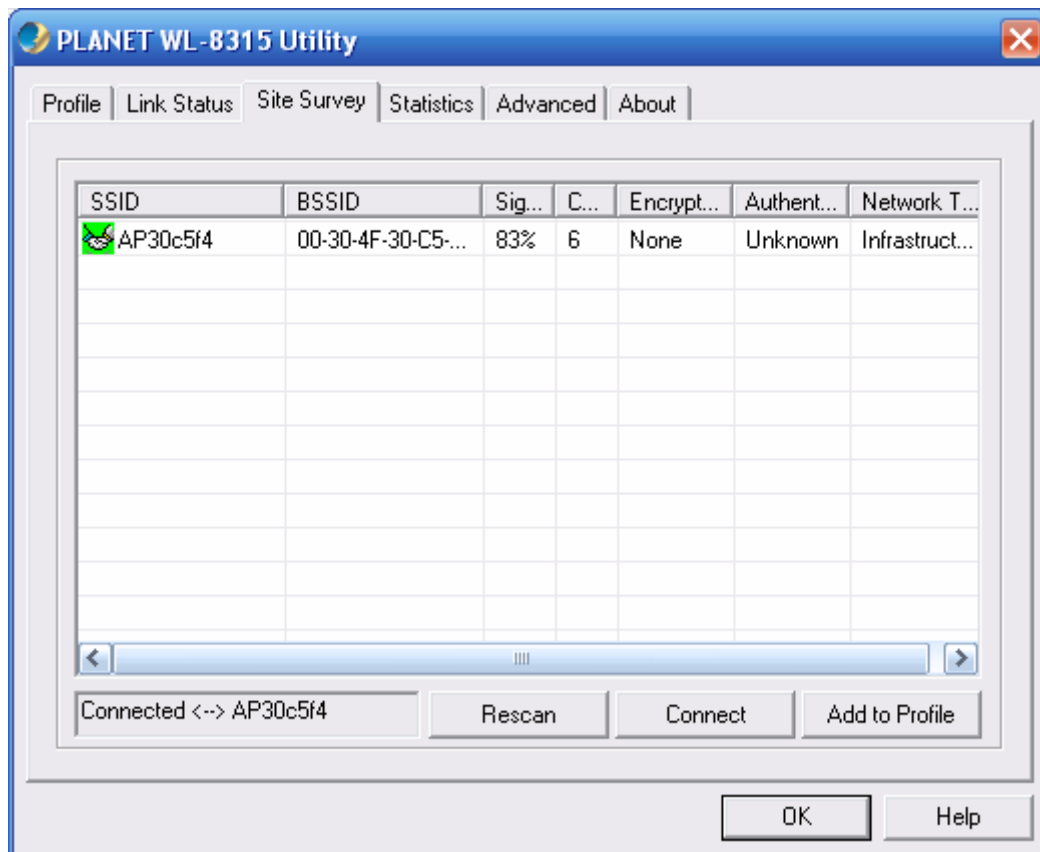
PLANET WL-8315 Utility

Profile | Link Status | Site Survey | Statistics | Advanced | About

| SSID | BSSID | Sig... | C... | Encrypt... | Authent... | Network T... |
|---|---|---|---|---|---|---|
| AP30c5f4 | 00-30-4F-30-C5-... | 83% | 6 | None | Unknown | Infrastruct... |

Connected <--> AP30c5f4

Rescan

Connect

Add to Profile

OK

Help